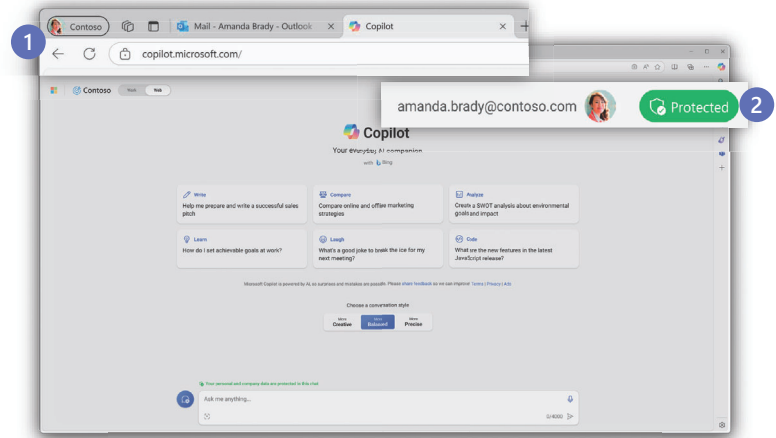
Contoso

Mail - Amanda Brady - Outlook

Copilot

1

copilot.microsoft.com/

amanda.brady@contoso.com

Protected

2

Contoso

Work Web

Copilot

Your everyday AI companion

with Bing

Write
Help me prepare and write a successful sales pitch

Compare
Compare online and offline marketing strategies

Analyze
Create a SWOT analysis about environmental goals and impact

Learn
How do I set achievable goals at work?

Laugh
What's a good joke to break the ice for my next meeting?

Code
What are the new features in the latest JavaScript release?

Microsoft Copilot is powered by AI, so surprises and mistakes are possible. Please share feedback so we can improve! Terms | Privacy | Ads

Choose a conversation style

More Creative

More Balanced

More Precise

Your personal and company data are protected in this chat

Ask me anything...

0/4000